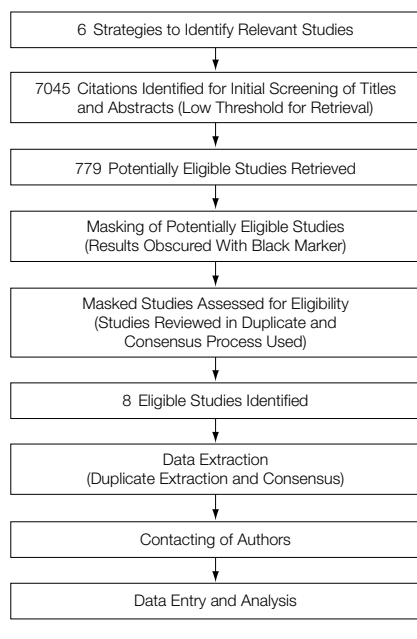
6 Strategies to Identify Relevant Studies

7045 Citations Identified for Initial Screening of Titles and Abstracts (Low Threshold for Retrieval)

779 Potentially Eligible Studies Retrieved

Masking of Potentially Eligible Studies (Results Obscured With Black Marker)

Masked Studies Assessed for Eligibility (Studies Reviewed in Duplicate and Consensus Process Used)

8 Eligible Studies Identified

Data Extraction (Duplicate Extraction and Consensus)

Contacting of Authors

Data Entry and Analysis